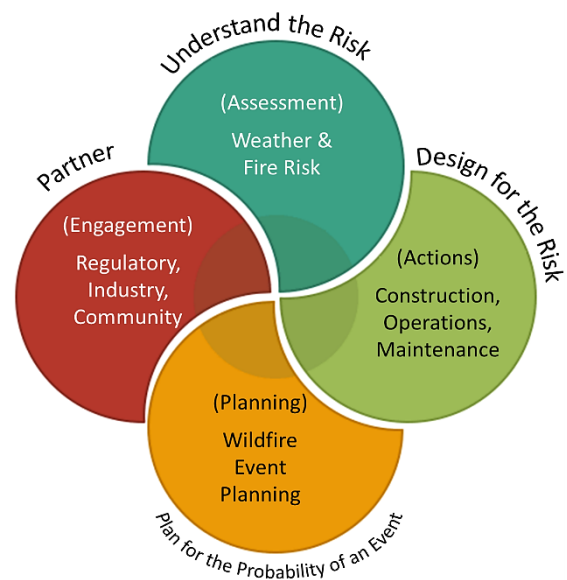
Understand the Risk

(Assessment)
Weather & Fire Risk

Partner

(Engagement)
Regulatory, Industry, Community

Design for the Risk

(Actions)
Construction, Operations, Maintenance

(Planning)
Wildfire Event Planning

Plan for the Probability of an Event